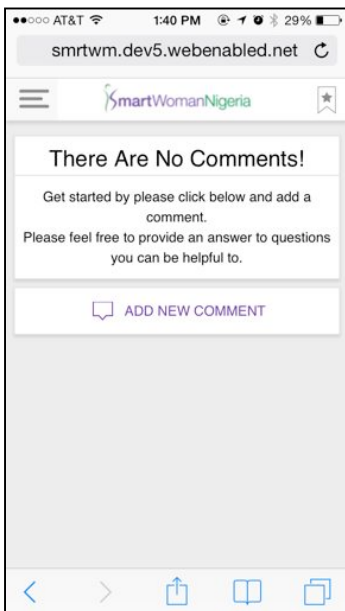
●●○○○ AT&T 1:40 PM 29%

smrtwm.dev5.webenabled.net

SmartWomanNigeria

There Are No Comments!

Get started by please click below and add a comment.
Please feel free to provide an answer to questions you can be helpful to.

ADD NEW COMMENT